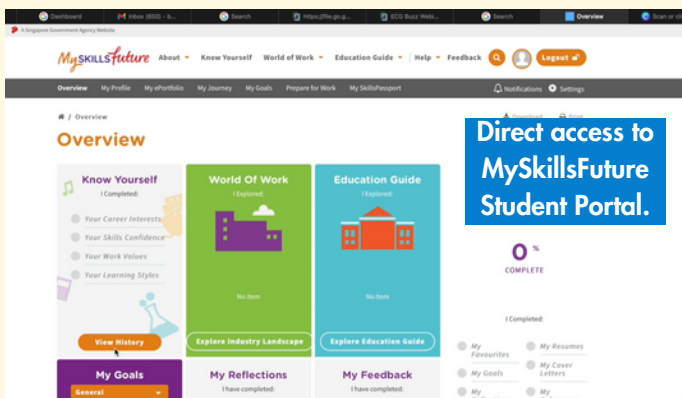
Dashboard | Inbox (850) - b... | Search | https://file.go.g... | ECG Buzz Webi... | Search | Overview | Scan or sli

A Singapore Government Agency Website

MySkillsFuture About Know Yourself World of Work Education Guide Help Feedback Logout

Overview My Profile My ePortfolio My Journey My Goals Prepare for Work My SkillsPassport Notifications Settings

/ Overview

Overview

Download Print

Direct access to MySkillsFuture Student Portal.

Know Yourself
I Completed:
Your Career Interests
Your Skills Confidence
Your Work Values
Your Learning Styles
View History

World Of Work
I Explored:
No item
Explore Industry Landscape

Education Guide
I Explored:
No item
Explore Education Guide

0 %
COMPLETE

I Completed:
My Favourites
My Resumes
My Goals
My Cover Letters
My

My Goals
General

My Reflections
I have completed:

My Feedback
I have completed: